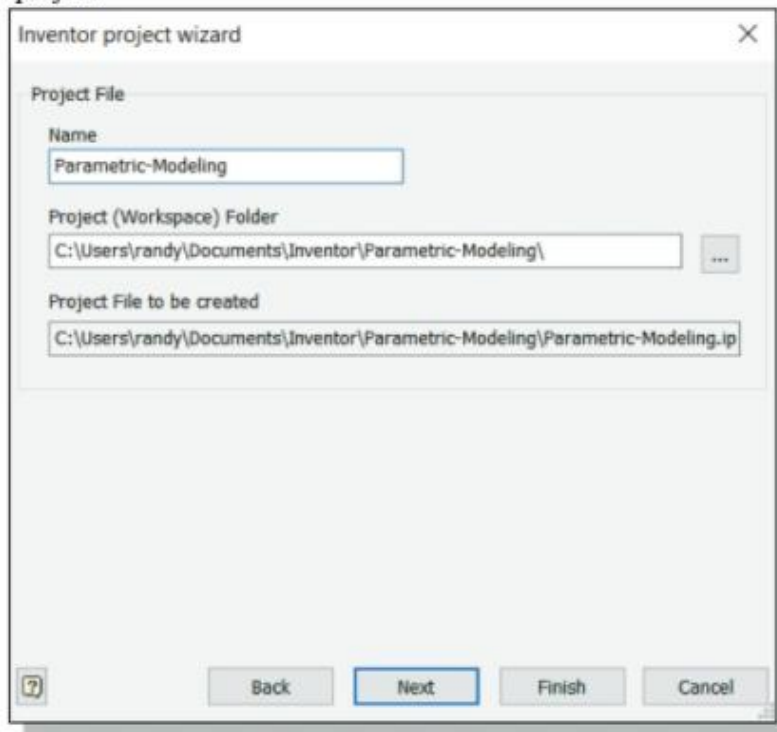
Inventor project wizard

Project File

Name

Parametric-Modeling

Project (Workspace) Folder

C:\Users\randy\Documents\Inventor\Parametric-Modeling\

...

Project File to be created

C:\Users\randy\Documents\Inventor\Parametric-Modeling\Parametric-Modeling.ip

?

Back

Next

Finish

Cancel